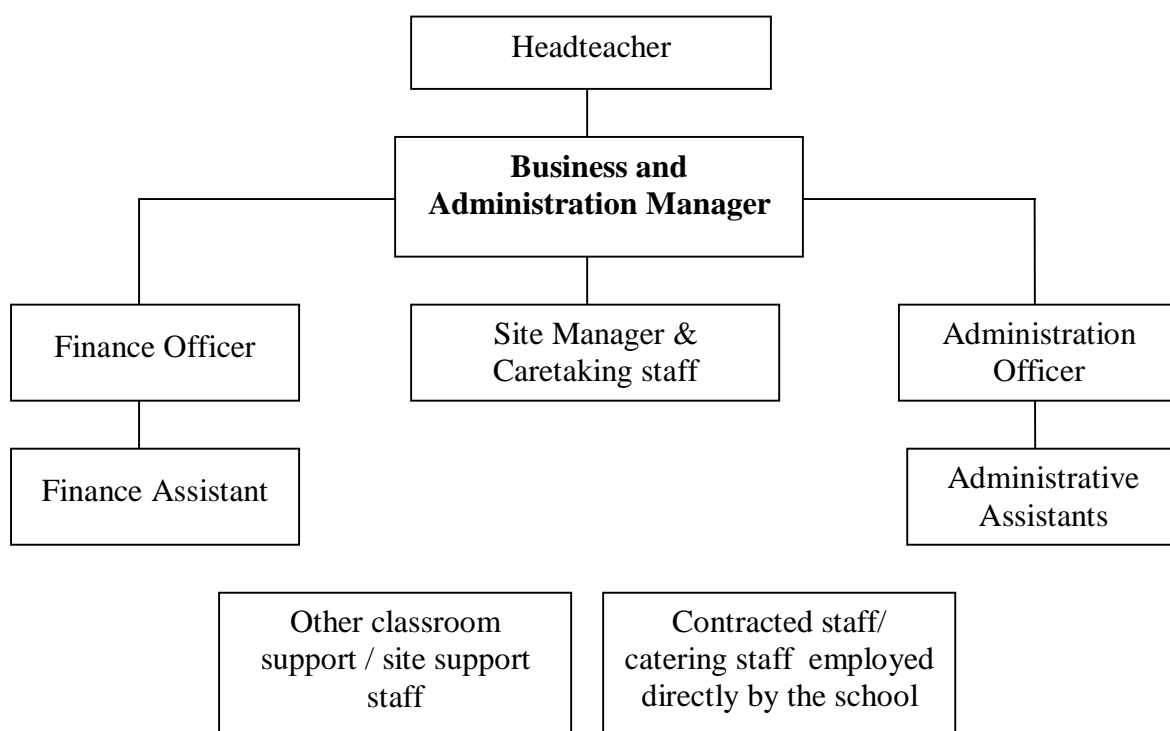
Headteacher

**Business and Administration Manager**

Finance Officer

Site Manager & Caretaking staff

Administration Officer

Finance Assistant

Administrative Assistants

Other classroom support / site support staff

Contracted staff/ catering staff employed directly by the school